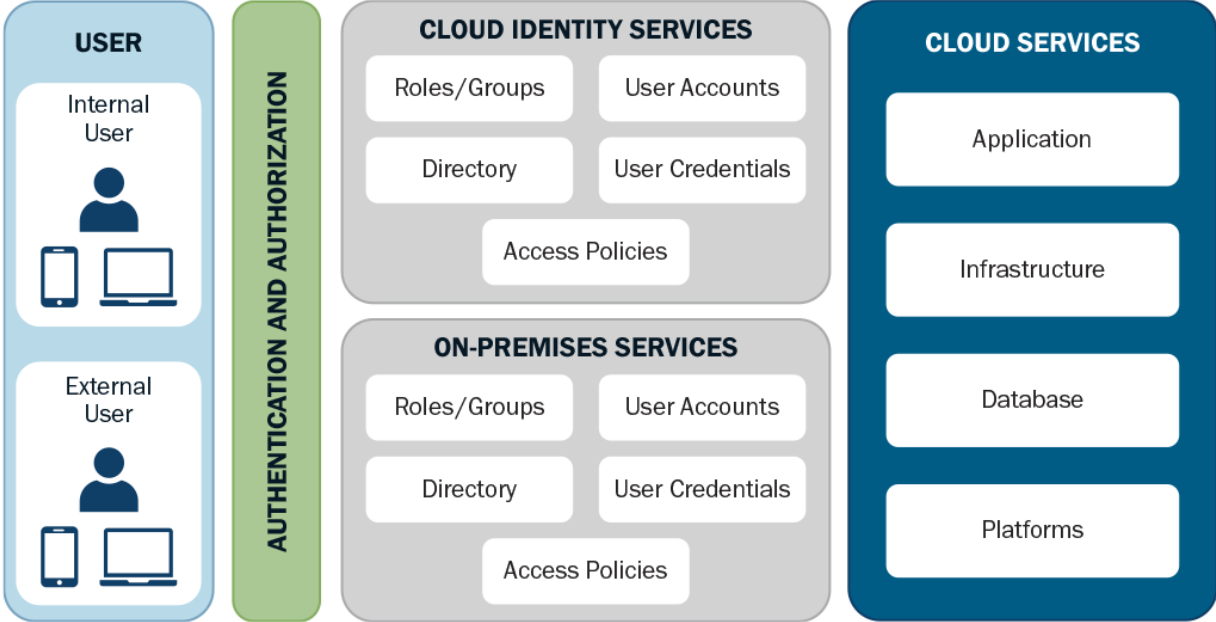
USER

Internal User

External User

AUTHENTICATION AND AUTHORIZATION

CLOUD IDENTITY SERVICES

Roles/Groups

User Accounts

Directory

User Credentials

Access Policies

ON-PREMISES SERVICES

Roles/Groups

User Accounts

Directory

User Credentials

Access Policies

CLOUD SERVICES

Application

Infrastructure

Database

Platforms